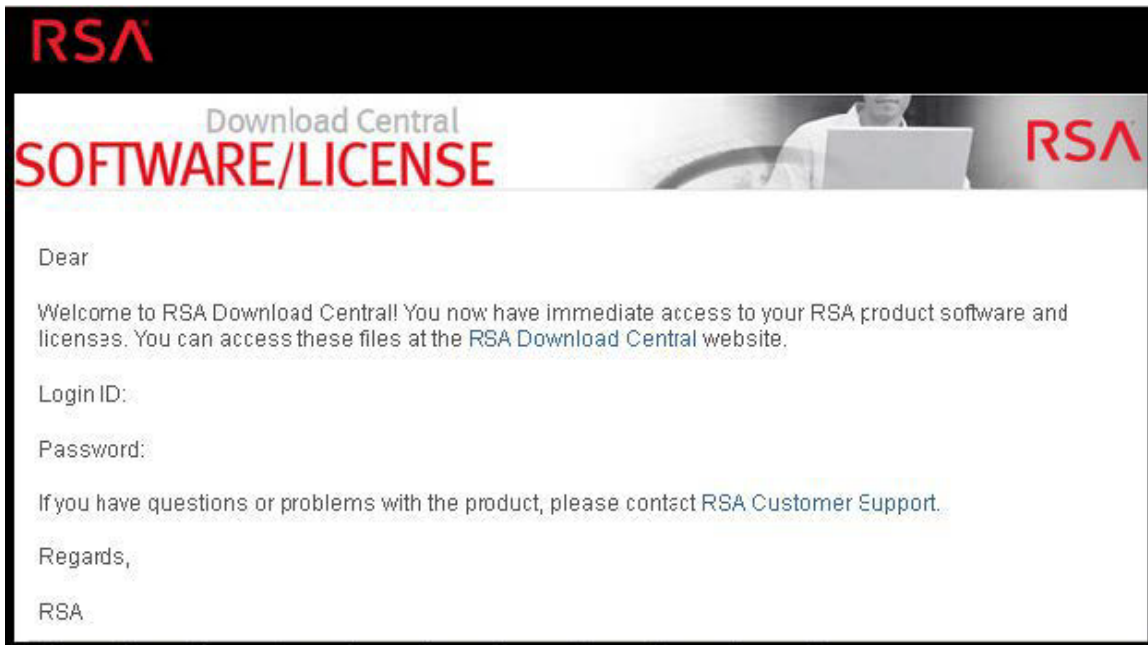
RSA

Download Central
SOFTWARE/LICENSE

RSA

Dear

Welcome to RSA Download Central! You now have immediate access to your RSA product software and licenses. You can access these files at the RSA Download Central website.

Login ID:

Password:

If you have questions or problems with the product, please contact RSA Customer Support.

Regards,

RSA